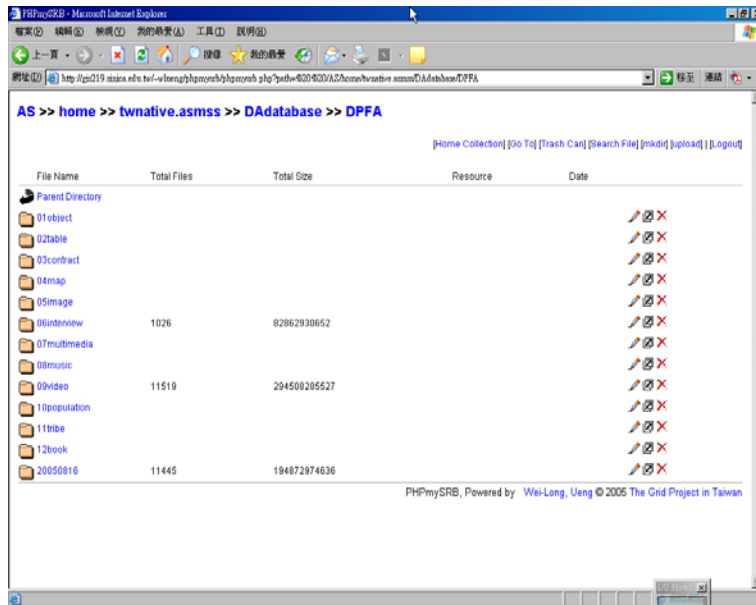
PHPmySRB - Microsoft Internet Explorer

檔案(F) 編輯(E) 檢視(V) 我的最愛(A) 工具(T) 說明(H)

上一頁 搜尋 我的最愛

網址(D) http://gis219.sinica.edu.tw/~wlueng/phpmysrb/phpmysrb.php?path=%20%20/AS/home/twnative.asmss/DAdatabase/DPFA

移至 連結

AS >> home >> twnative.asmss >> DAdatabase >> DPFA

[Home Collection] [Go To] [Trash Can] [Search File] [mkdir] [upload] | [Logout]

| File Name | Total Files | Total Size | Resource | Date |
|---|---|---|---|---|
| Parent Directory | | | | |
| 01object | | | | |
| 02table | | | | |
| 03contract | | | | |
| 04map | | | | |
| 05image | | | | |
| 06interview | 1026 | 82862930652 | | |
| 07multimedia | | | | |
| 08music | | | | |
| 09video | 11519 | 294508285527 | | |
| 10population | | | | |
| 11tribe | | | | |
| 12book | | | | |
| 20050816 | 11445 | 194872974636 | | |

PHPmySRB, Powered by Wei-Long, Ueng © 2005 The Grid Project in Taiwan